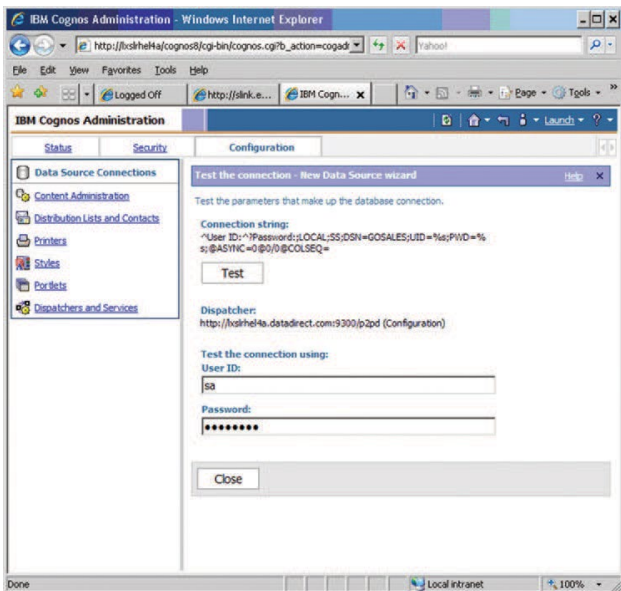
IBM Cognos Administration - Windows Internet Explorer

http://lxslrhel4a/cognos8/cgi-bin/cognos.cgi?b_action=cogadr

Yahoo!

File Edit View Favorites Tools Help

Logged Off

http://slink.e...

IBM Cogn...

Page Tools

IBM Cognos Administration

Launch

Status Security Configuration

Data Source Connections

Content Administration

Distribution Lists and Contacts

Printers

Styles

Portlets

Dispatchers and Services

Test the connection - New Data Source wizard

Help

Test the parameters that make up the database connection.

Connection string:

^User ID:^?Password:;LOCAL;SS;DSN=GOSALES;UID=%s;PWD=%s;@ASYNC=0@0/0@COLSEQ=

Test

Dispatcher:

http://lxslrhel4a.datadirect.com:9300/p2pd (Configuration)

Test the connection using:

User ID:

sa

Password:

•••••••••

Close

Done

Local intranet

100%